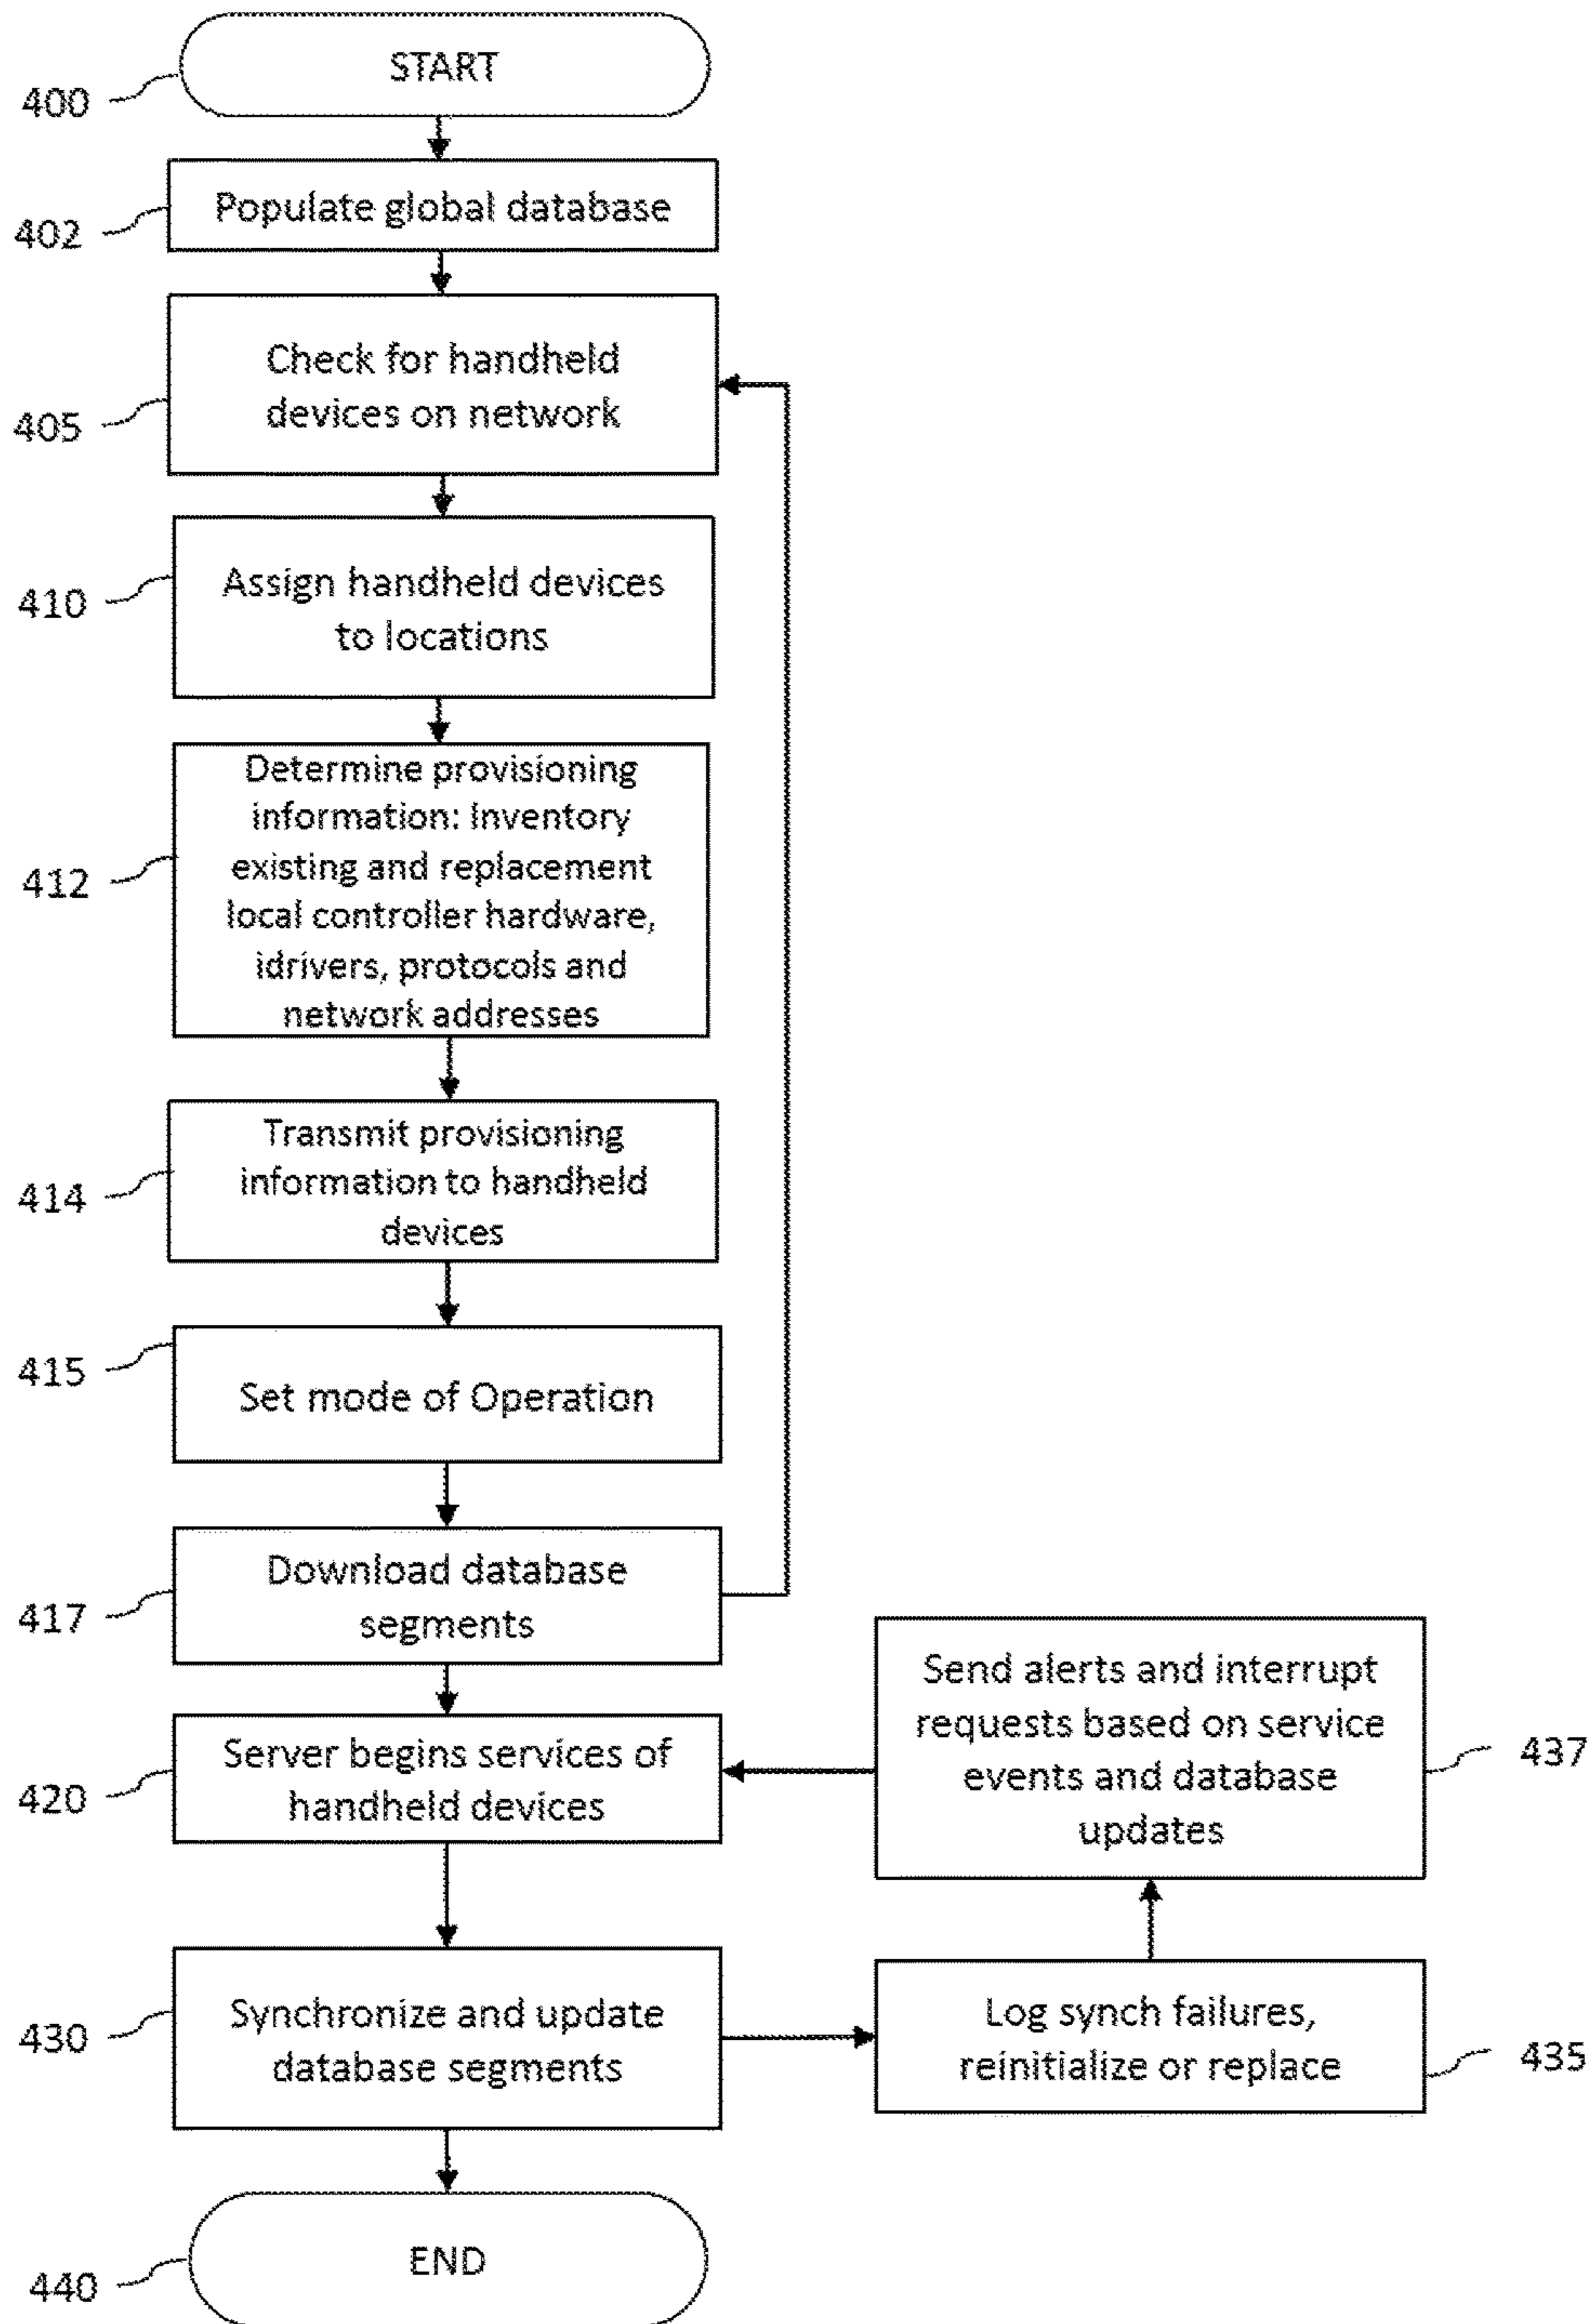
400 START

402 Populate global database

405 Check for handheld devices on network

410 Assign handheld devices to locations

412 Determine provisioning information: Inventory existing and replacement local controller hardware, idrivers, protocols and network addresses

414 Transmit provisioning information to handheld devices

415 Set mode of Operation

417 Download database segments

420 Server begins services of handheld devices

Send alerts and interrupt requests based on service events and database updates 437

430 Synchronize and update database segments

Log synch failures, reinitialize or replace 435

440 END